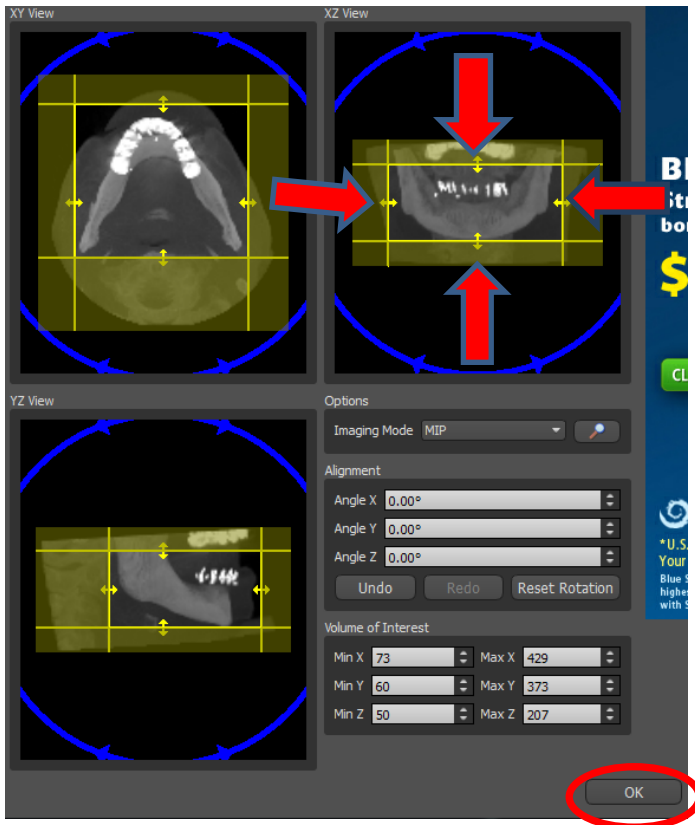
XY View

XZ View

YZ View

Options

Imaging Mode MIP

Alignment

Angle X 0.00°

Angle Y 0.00°

Angle Z 0.00°

Undo Redo Reset Rotation

Volume of Interest

| | | | |
|---|---|---|---|
| Min X | 73 | Max X | 429 |
| Min Y | 60 | Max Y | 373 |
| Min Z | 50 | Max Z | 207 |

OK

Bl
Str
bor
$
CL
*U.S.
Your
Blue S
highes
with S